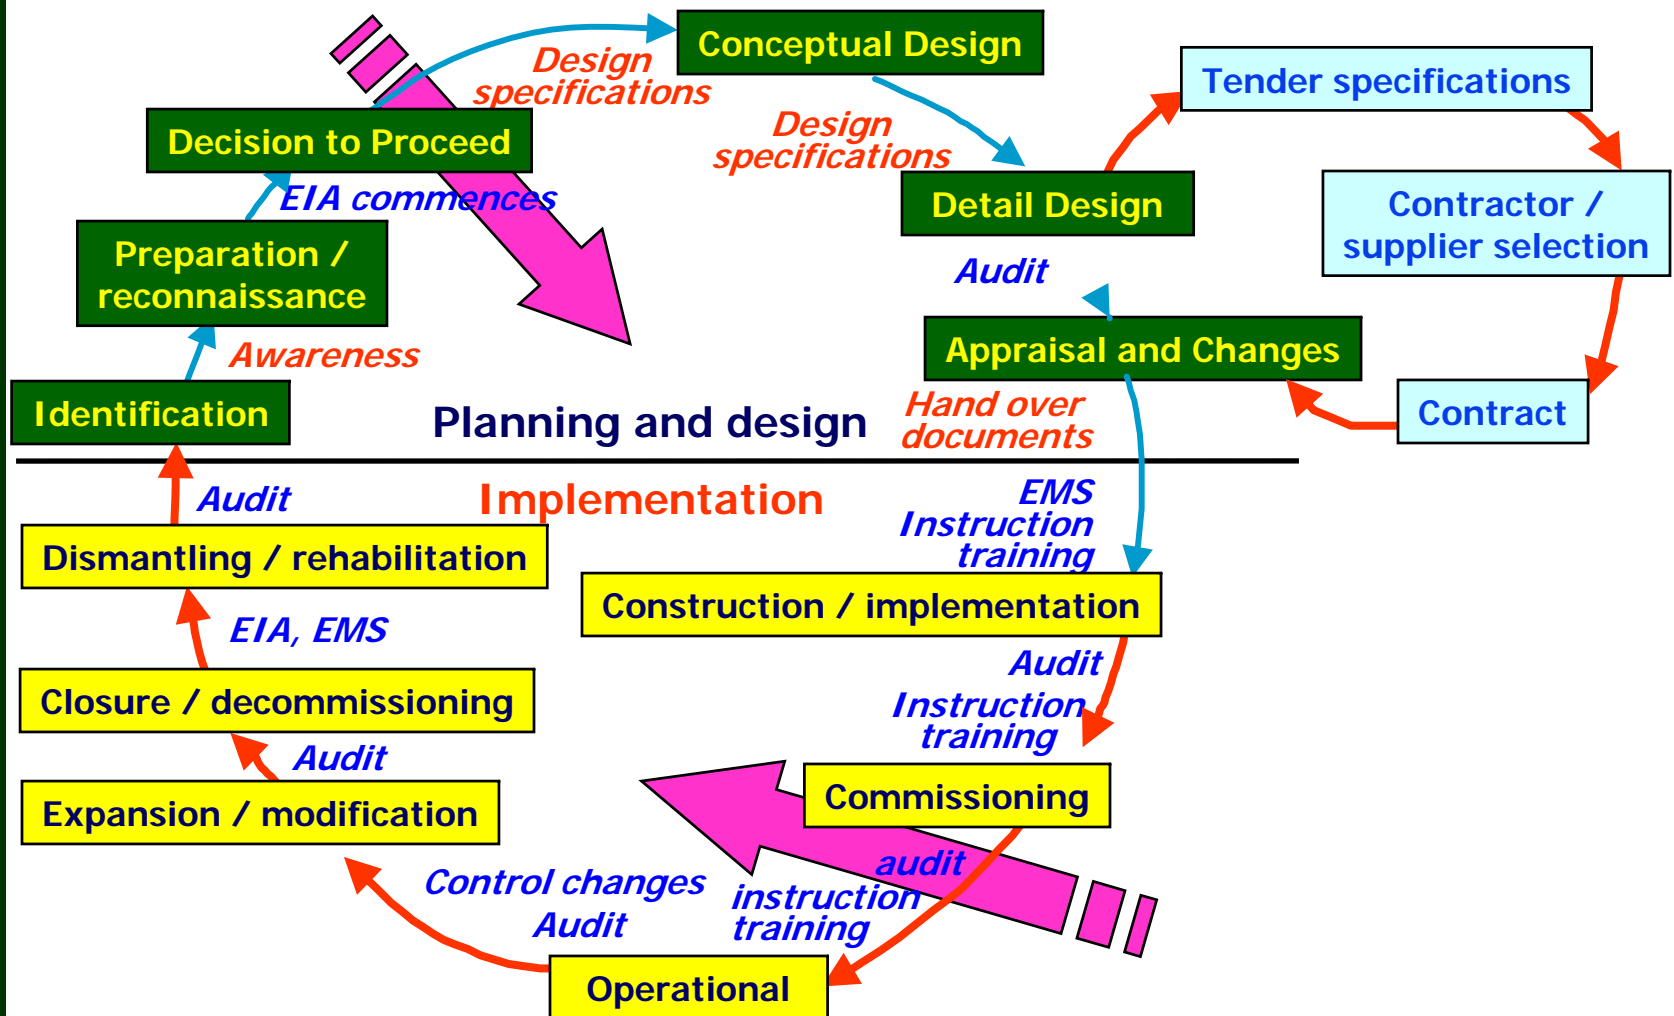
Conceptual Design

Design specifications

Tender specifications

Decision to Proceed

Design specifications

Detail Design

Contractor / supplier selection

EIA commences

Preparation / reconnaissance

Audit

Appraisal and Changes

Awareness

Identification

Contract

Planning and design

Hand over documents

Audit

Implementation

EMS Instruction training

Dismantling / rehabilitation

Construction / implementation

EIA, EMS

Audit

Instruction training

Closure / decommissioning

Audit

Commissioning

Expansion / modification

audit

Control changes

instruction training

Audit

Operational